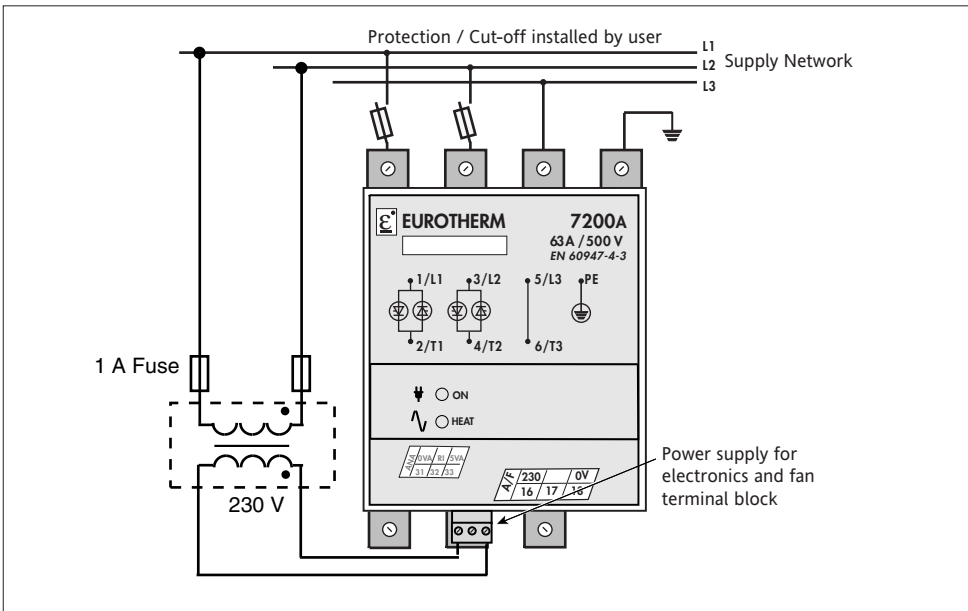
Protection / Cut-off installed by user

L1

L2 Supply Network

L3

EUROTHERM

7200A

63A / 500 V

EN 60947-4-3

1/L1

3/L2

5/L3

PE

2/T1

4/T2

6/T3

ON

HEAT

1 A Fuse

230 V

A/M

0VA

RI

5VA

31

32

33

A/F

230

0V

16

17

18

Power supply for electronics and fan terminal block